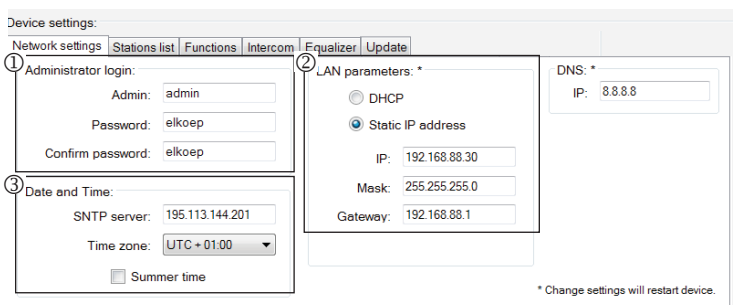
Device settings:

Network settings | Stations list | Functions | Intercom | Equalizer | Update

① Administrator login:

Admin: admin

Password: elkoep

Confirm password: elkoep

② LAN parameters: *

DHCP

Static IP address

IP: 192.168.88.30

Mask: 255.255.255.0

Gateway: 192.168.88.1

DNS: *

IP: 8.8.8.8

③ Date and Time:

SNTP server: 195.113.144.201

Time zone: UTC + 01:00

Summer time

* Change settings will restart device.